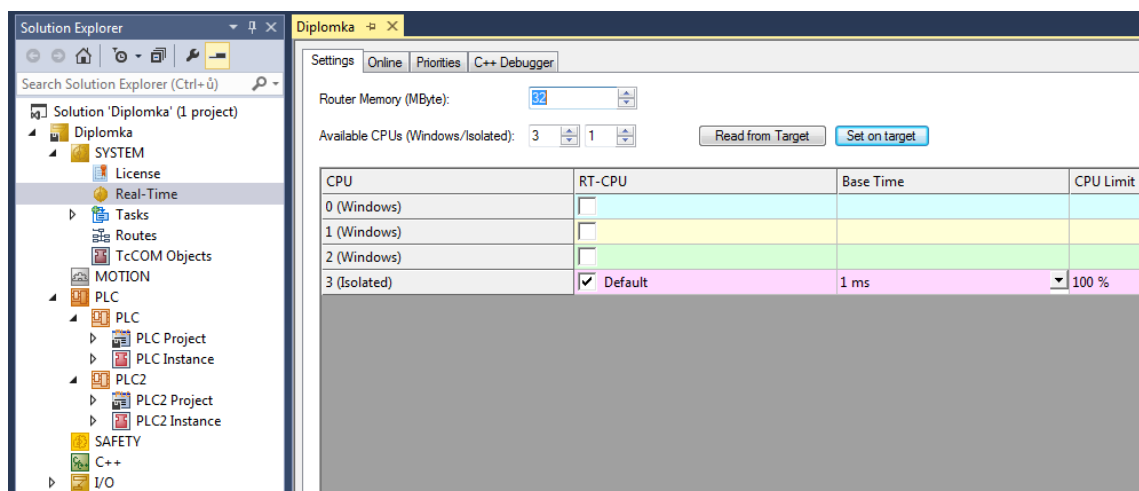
Solution Explorer

Search Solution Explorer (Ctrl+ů)

Solution 'Diplomka' (1 project)
Diplomka
SYSTEM
License
Real-Time
Tasks
Routes
TcCOM Objects
MOTION
PLC
PLC
PLC Project
PLC Instance
PLC2
PLC2 Project
PLC2 Instance
SAFETY
C++
I/O

Diplomka

Settings | Online | Priorities | C++ Debugger

Router Memory (MByte): 32

Available CPUs (Windows/Isolated): 3 1

Read from Target | Set on target

| CPU | RT-CPU | Base Time | CPU Limit |
|---|---|---|---|
| 0 (Windows) | | | |
| 1 (Windows) | | | |
| 2 (Windows) | | | |
| 3 (Isolated) | ✔ Default | 1 ms | 100 % |